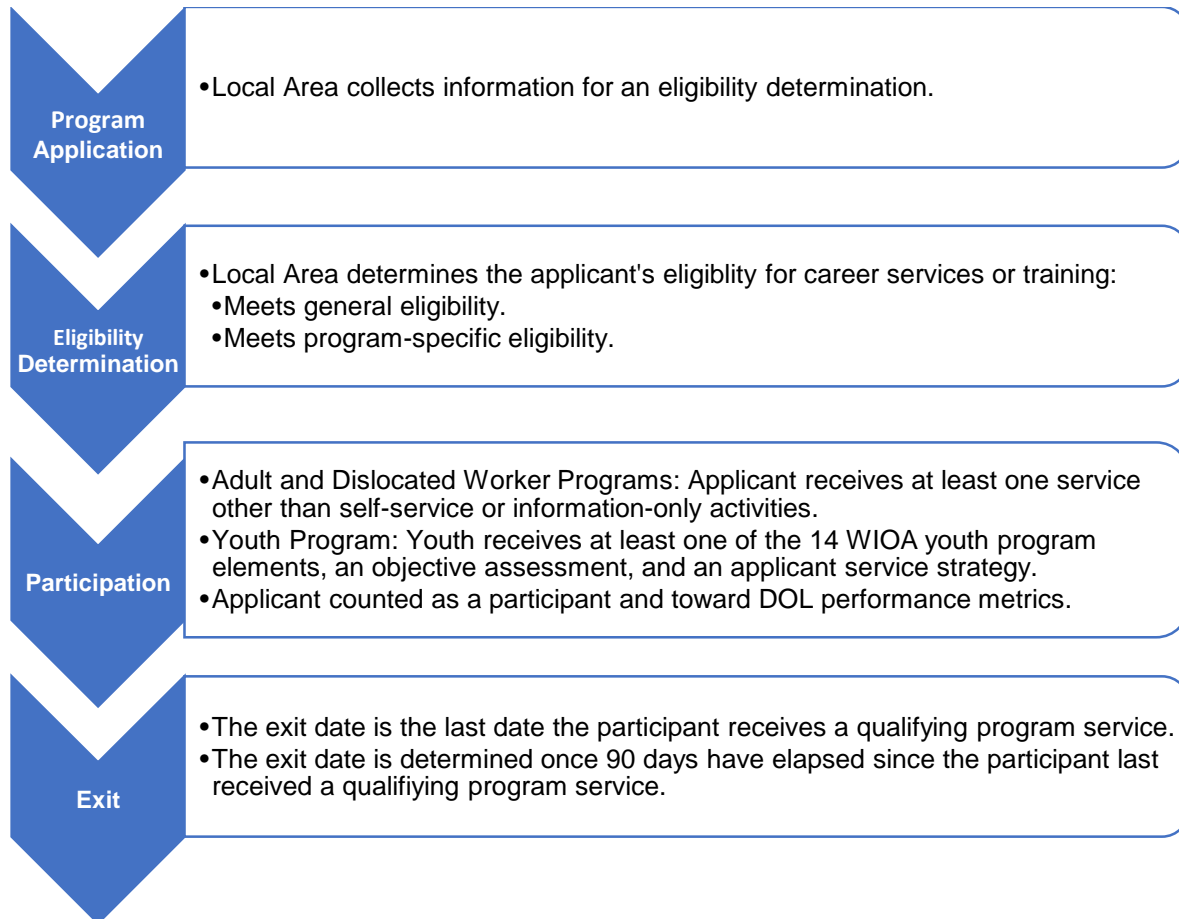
Program Application

•Local Area collects information for an eligibility determination.

Eligibility Determination

•Local Area determines the applicant's eligiblity for career services or training:
•Meets general eligibility.
•Meets program-specific eligibility.

Participation

•Adult and Dislocated Worker Programs: Applicant receives at least one service other than self-service or information-only activities.
•Youth Program: Youth receives at least one of the 14 WIOA youth program elements, an objective assessment, and an applicant service strategy.
•Applicant counted as a participant and toward DOL performance metrics.

Exit

•The exit date is the last date the participant receives a qualifying program service.
•The exit date is determined once 90 days have elapsed since the participant last received a qualifiying program service.